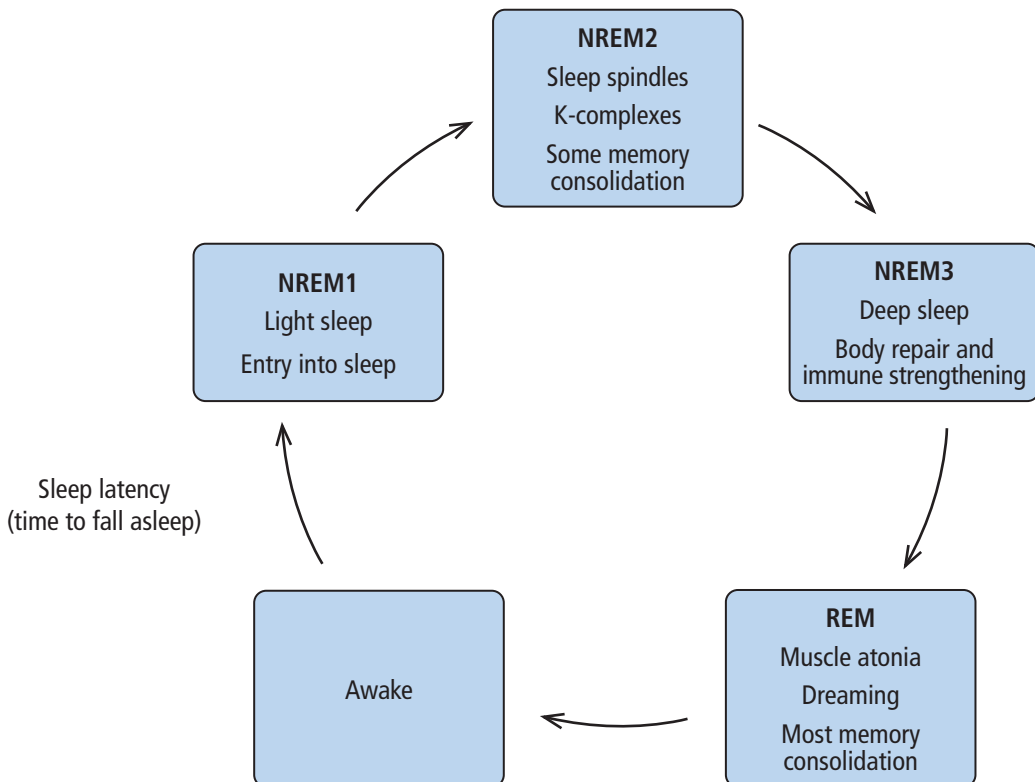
NREM2
Sleep spindles
K-complexes
Some memory consolidation

NREM3
Deep sleep
Body repair and immune strengthening

REM
Muscle atonia
Dreaming
Most memory consolidation

Awake

Sleep latency
(time to fall asleep)

NREM1
Light sleep
Entry into sleep